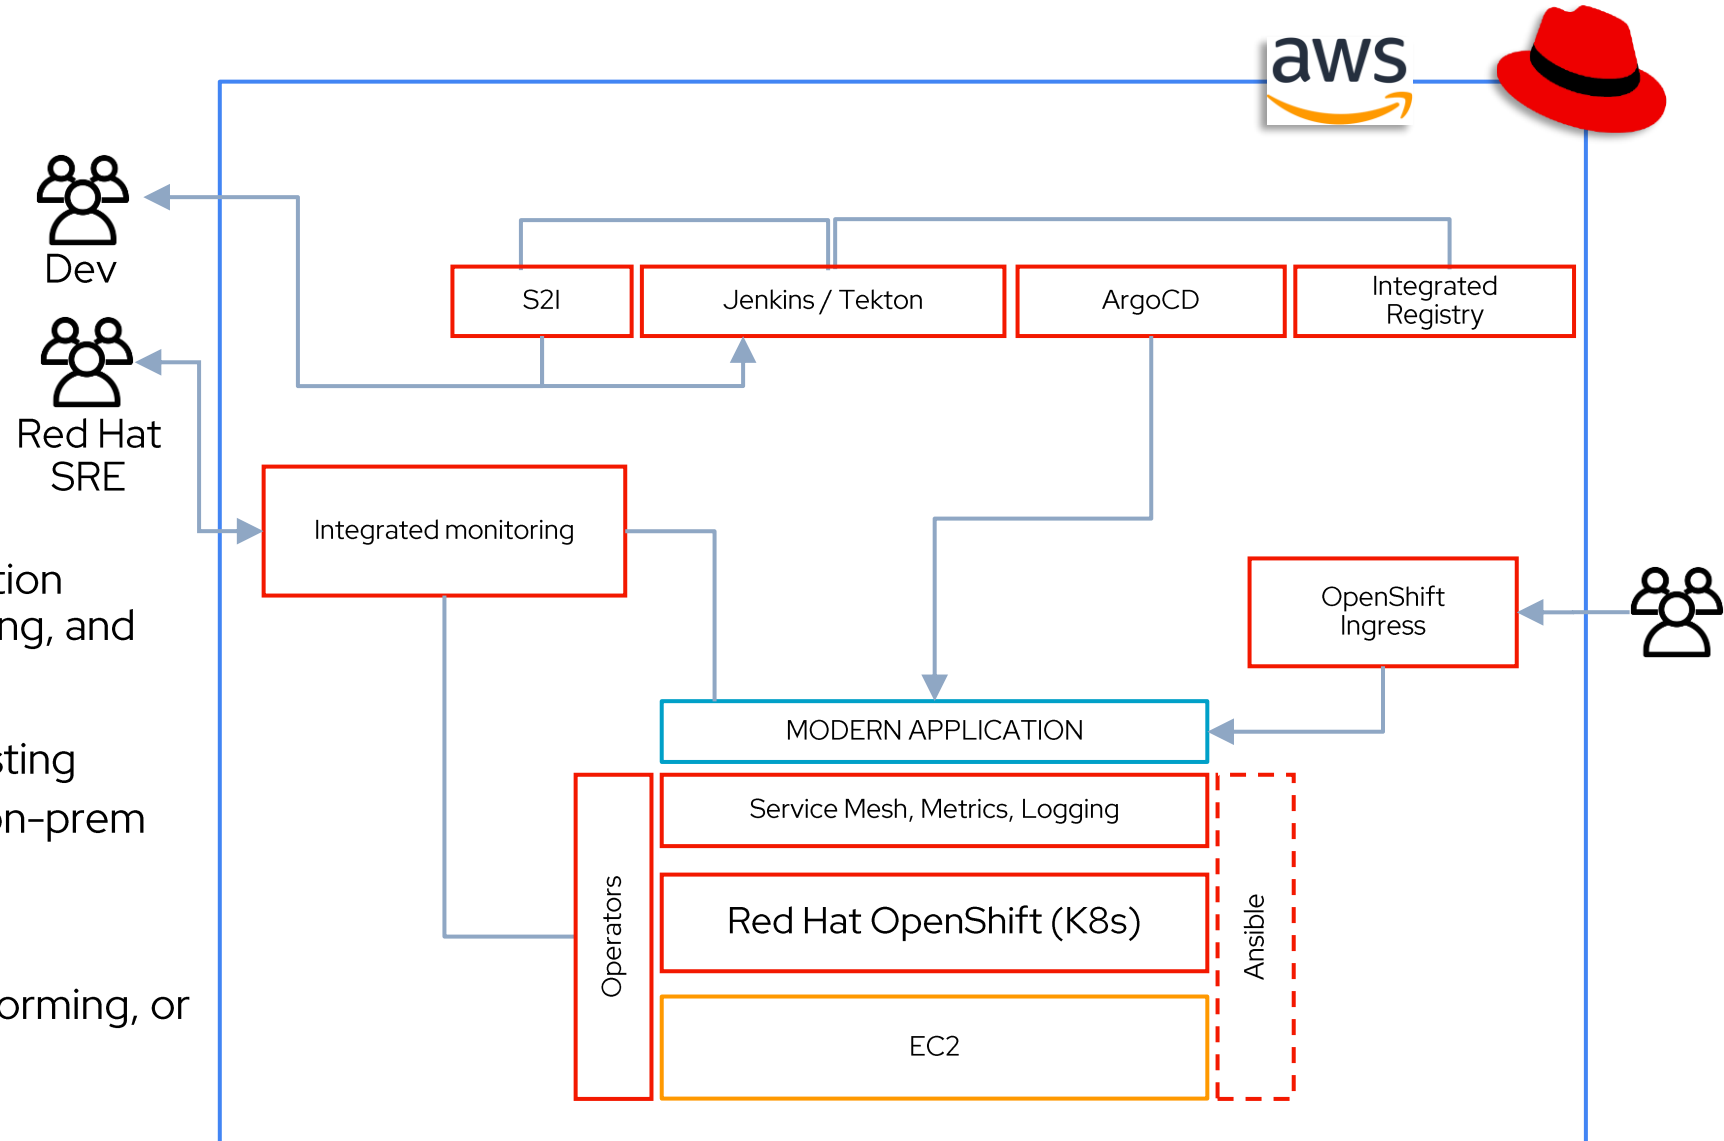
aws

Dev

Red Hat SRE

tion
ng, and

sting
on-prem

orming, or

S2I

Jenkins / Tekton

ArgoCD

Integrated Registry

Integrated monitoring

OpenShift Ingress

MODERN APPLICATION

Operators

Service Mesh, Metrics, Logging

Red Hat OpenShift (K8s)

EC2

Ansible